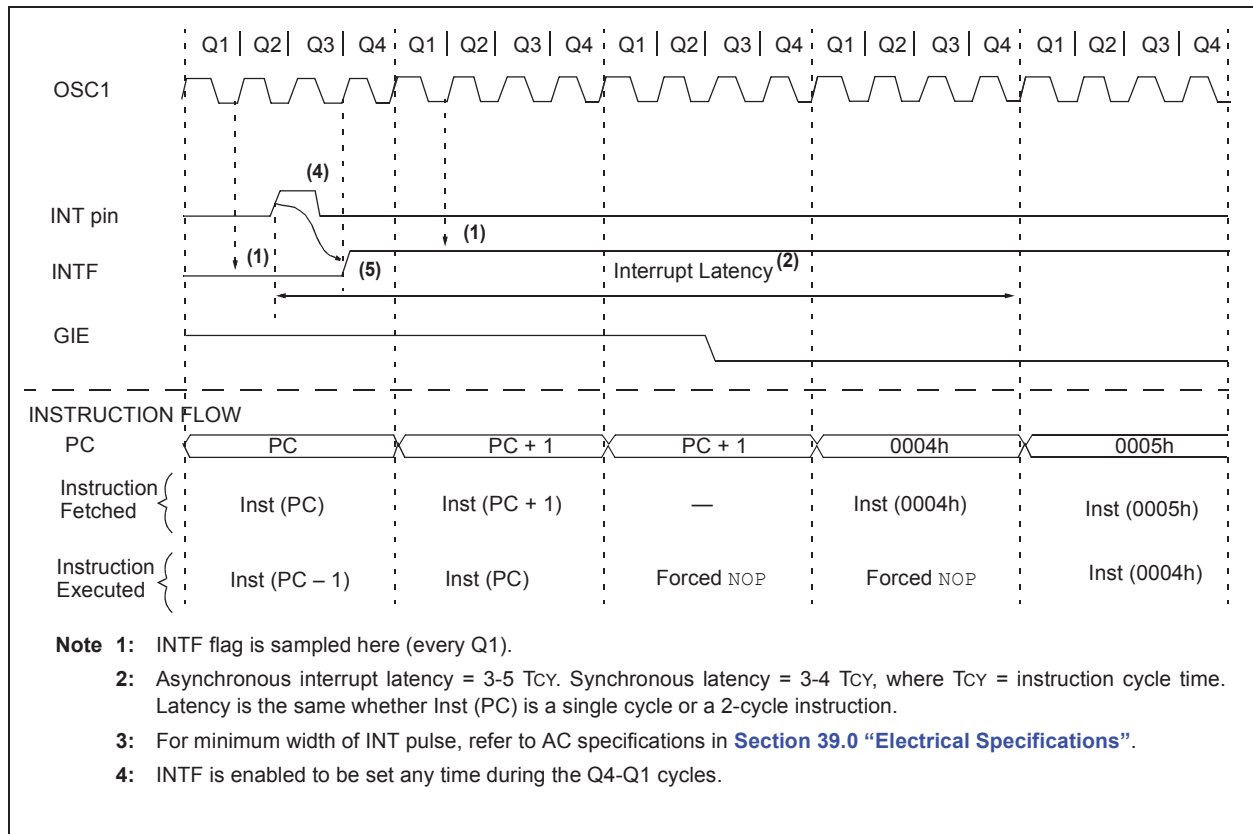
Q1 | Q2 | Q3 | Q4 | Q1 | Q2 | Q3 | Q4 | Q1 | Q2 | Q3 | Q4 | Q1 | Q2 | Q3 | Q4 | Q1 | Q2 | Q3 | Q4

OSC1

(4)

INT pin

(1)

(1)

INTF

(5)

Interrupt Latency $^{(2)}$

GIE

INSTRUCTION FLOW

PC

PC

PC + 1

PC + 1

0004h

0005h

Instruction Fetched

Inst (PC)

Inst (PC + 1)

—

Inst (0004h)

Inst (0005h)

Instruction Executed

Inst (PC – 1)

Inst (PC)

Forced NOP

Forced NOP

Inst (0004h)

Note 1: INTF flag is sampled here (every Q1).

2: Asynchronous interrupt latency = 3-5 TCY. Synchronous latency = 3-4 TCY, where TCY = instruction cycle time. Latency is the same whether Inst (PC) is a single cycle or a 2-cycle instruction.

3: For minimum width of INT pulse, refer to AC specifications in Section 39.0 "Electrical Specifications".

4: INTF is enabled to be set any time during the Q4-Q1 cycles.